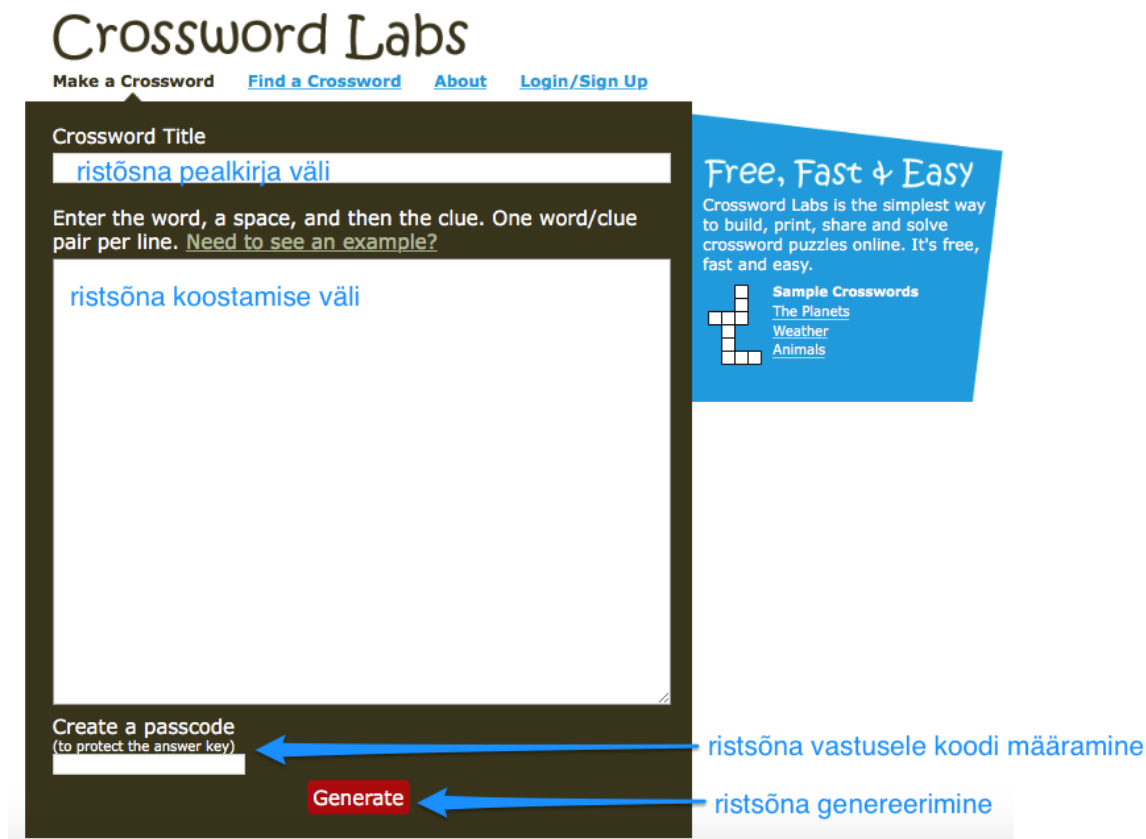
Crossword Labs

Make a Crossword Find a Crossword About Login/Sign Up

Crossword Title

ristõsna pealkirja väli

Enter the word, a space, and then the clue. One word/clue pair per line. Need to see an example?

ristsõna koostamise väli

Create a passcode
(to protect the answer key)

ristsõna vastusele koodi määramine

Generate

ristsõna genereerimine

Free, Fast & Easy

Crossword Labs is the simplest way to build, print, share and solve crossword puzzles online. It's free, fast and easy.

Sample Crosswords
The Planets
Weather
Animals